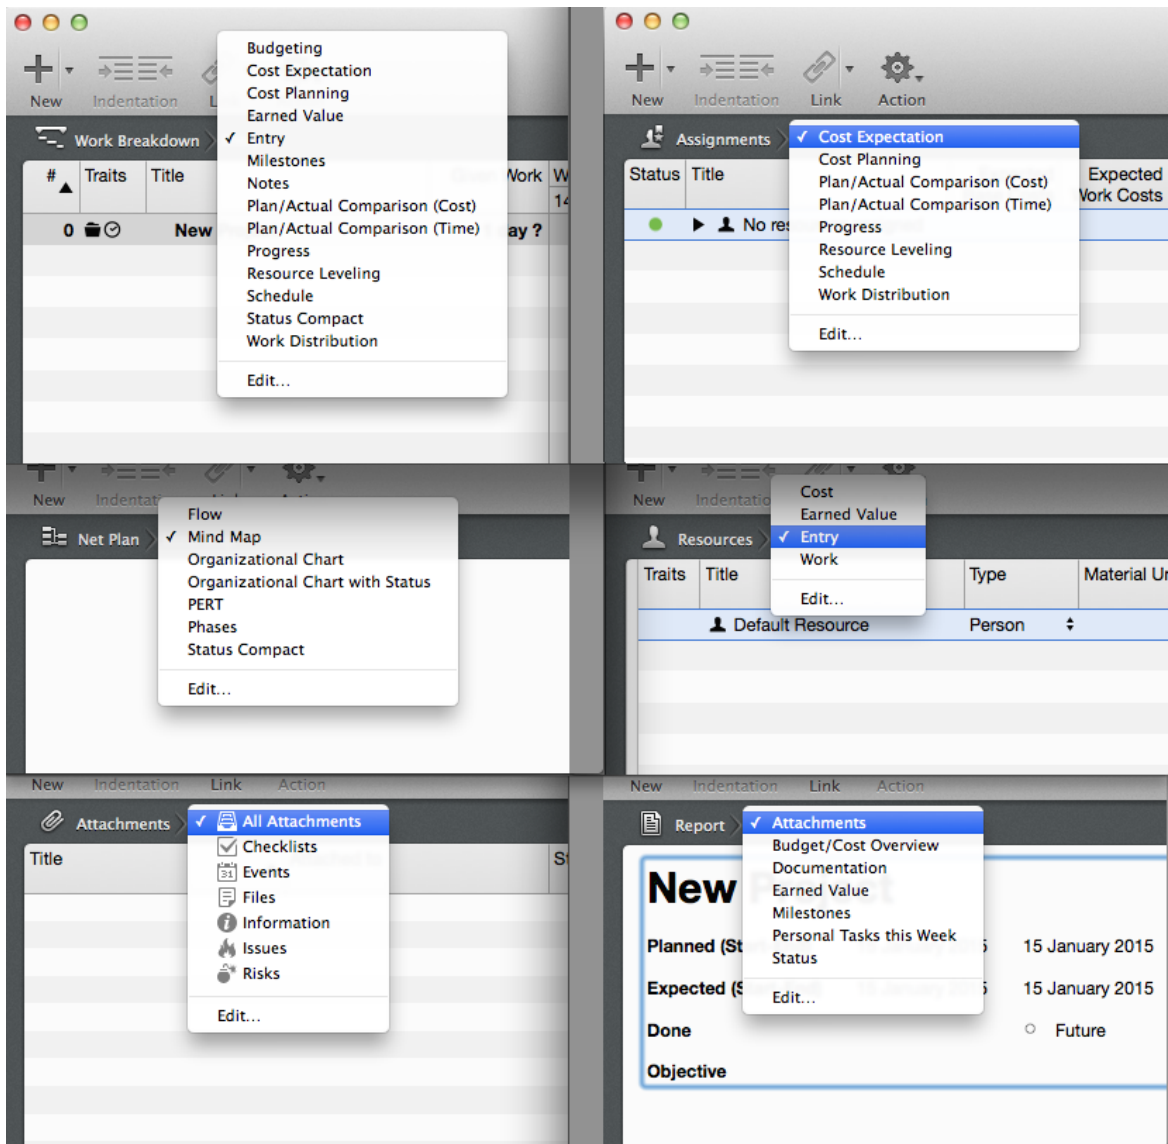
New Indentation L

Work Breakdown

| # | Traits | Title | Work | W |
|---|---|---|---|---|
| 0 | | New | ay ? | 14 |

Budgeting
Cost Expectation
Cost Planning
Earned Value
✓ Entry
Milestones
Notes
Plan/Actual Comparison (Cost)
Plan/Actual Comparison (Time)
Progress
Resource Leveling
Schedule
Status Compact
Work Distribution
Edit...

New Indentation Link Action

Assignments

| Status | Title | Expected Work Costs |
|---|---|---|
| | No res | |

✓ Cost Expectation
Cost Planning
Plan/Actual Comparison (Cost)
Plan/Actual Comparison (Time)
Progress
Resource Leveling
Schedule
Work Distribution
Edit...

New Indentati

Net Plan

Flow
✓ Mind Map
Organizational Chart
Organizational Chart with Status
PERT
Phases
Status Compact
Edit...

New Indentatio

Resources

| Traits | Title | Type | Material Ur |
|---|---|---|---|
| | Default Resource | Person | |

Cost
Earned Value
✓ Entry
Work
Edit...

New Indentation Link Action

Attachments

Title S

✓ All Attachments
Checklists
Events
Files
Information
Issues
Risks
Edit...

New Indentation Link Action

Report

New

Planned (St 15 January 2015

Expected (S 15 January 2015

Done Future

Objective

✓ Attachments
Budget/Cost Overview
Documentation
Earned Value
Milestones
Personal Tasks this Week
Status
Edit...